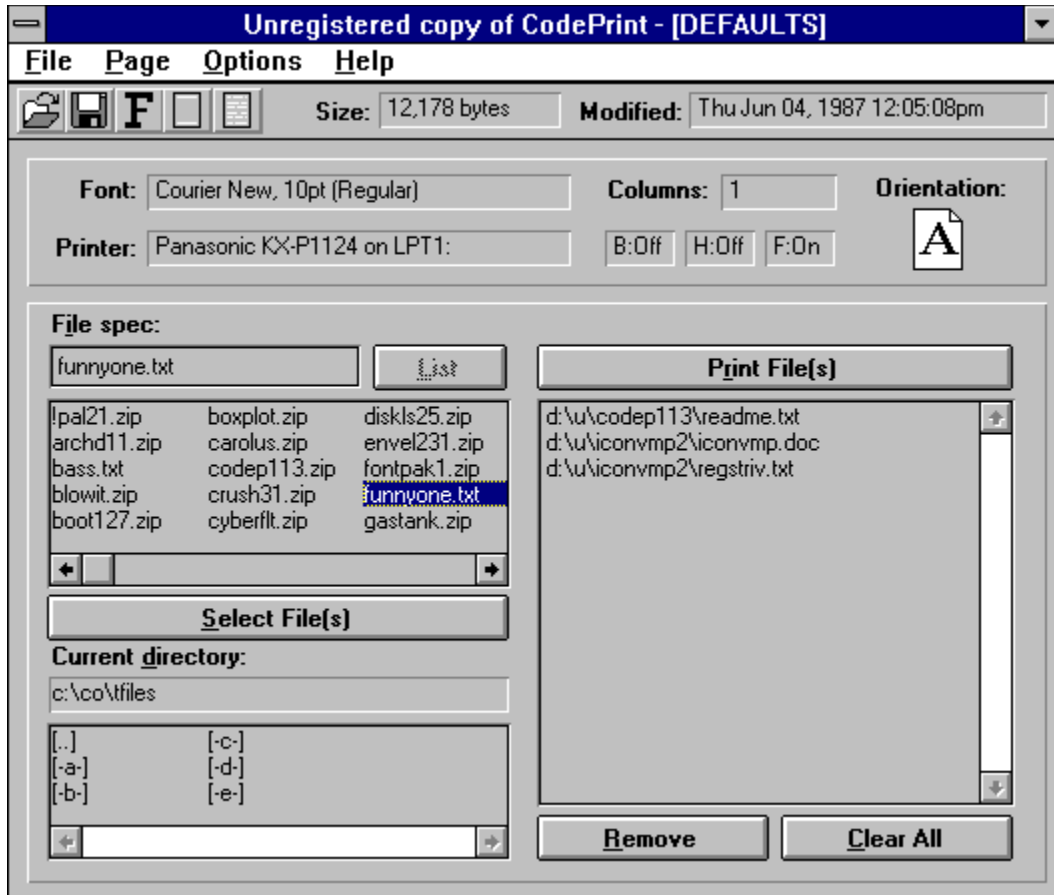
Unregistered copy of CodePrint - [DEFAULTS]

File Page Options Help

Size: 12,178 bytes Modified: Thu Jun 04, 1987 12:05:08pm

Font: Courier New, 10pt (Regular)

Columns: 1

Orientation:

A

Printer: Panasonic KX-P1124 on LPT1:

B:Off H:Off F:On

File spec:

funnyone.txt

List

Print File(s)

!pal21.zip
archd11.zip
bass.txt
blowit.zip
boot127.zip

boxplot.zip
carolus.zip
codep113.zip
crush31.zip
cyberflt.zip

diskls25.zip
envel231.zip
fontpak1.zip
funnyone.txt
gastank.zip

d:\u\codep113\readme.txt
d:\u\iconvmp2\iconvmp.doc
d:\u\iconvmp2\regstriv.txt

Select File(s)

Current directory:

c:\co\tfiles

[..]
[-a-]
[-b-]

[-c-]
[-d-]
[-e-]

Remove

Clear All